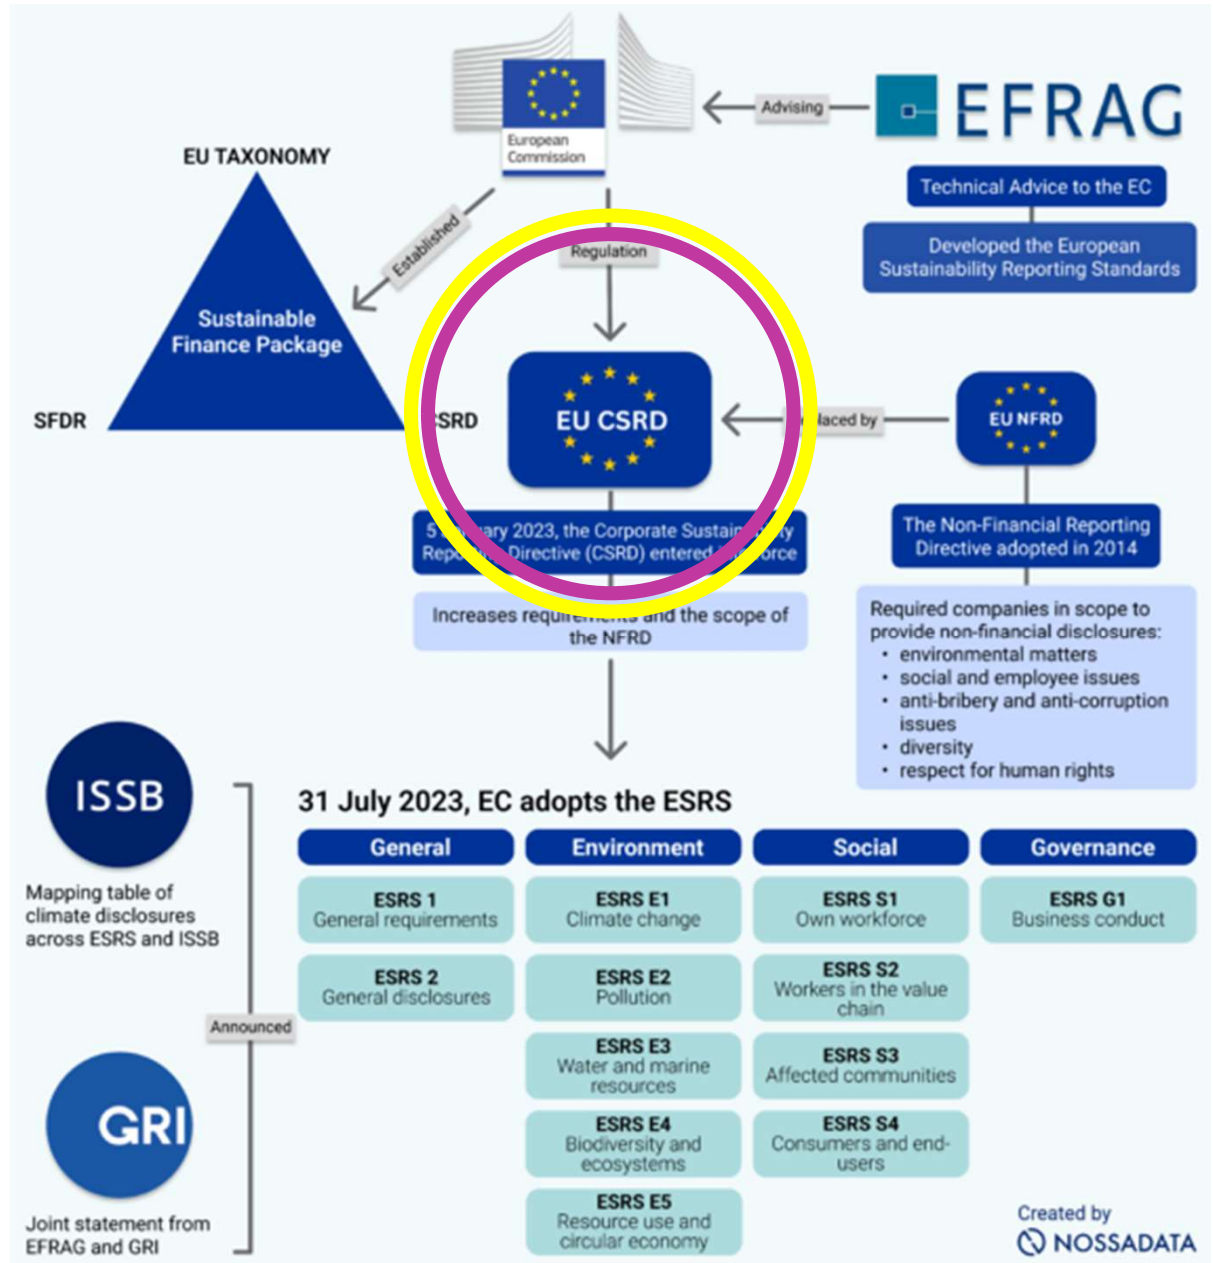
European Commission

Advising

EFRAG

Technical Advice to the EC

Developed the European Sustainability Reporting Standards

EU TAXONOMY

Established

Regulation

Sustainable Finance Package

SFDR

CSRD

EU CSRD

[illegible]laced by

EU NFRD

5 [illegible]ary 2023, the Corporate Sustain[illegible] Rep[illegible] Directive (CSRD) entered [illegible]orce

Increases requir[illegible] and the scope of the NFRD

The Non-Financial Reporting Directive adopted in 2014

Required companies in scope to provide non-financial disclosures:
• environmental matters
• social and employee issues
• anti-bribery and anti-corruption issues
• diversity
• respect for human rights

ISSB

Mapping table of climate disclosures across ESRS and ISSB

Announced

GRI

Joint statement from EFRAG and GRI

31 July 2023, EC adopts the ESRS

| General | Environment | Social | Governance |
|---|---|---|---|
| ESRS 1 General requirements | ESRS E1 Climate change | ESRS S1 Own workforce | ESRS G1 Business conduct |
| ESRS 2 General disclosures | ESRS E2 Pollution | ESRS S2 Workers in the value chain | |
| | ESRS E3 Water and marine resources | ESRS S3 Affected communities | |
| | ESRS E4 Biodiversity and ecosystems | ESRS S4 Consumers and end-users | |
| | ESRS E5 Resource use and circular economy | | |

Created by
NOSSADATA